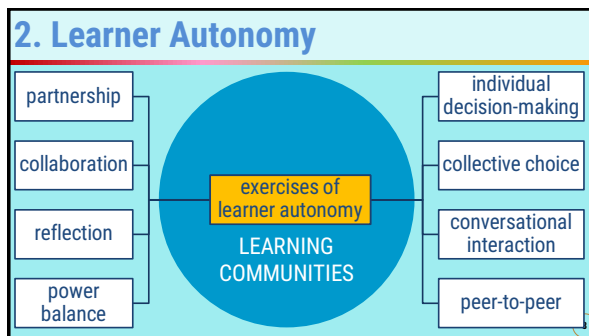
2. Learner Autonomy

partnership

collaboration

reflection

power balance

exercises of learner autonomy

LEARNING COMMUNITIES

individual decision-making

collective choice

conversational interaction

peer-to-peer